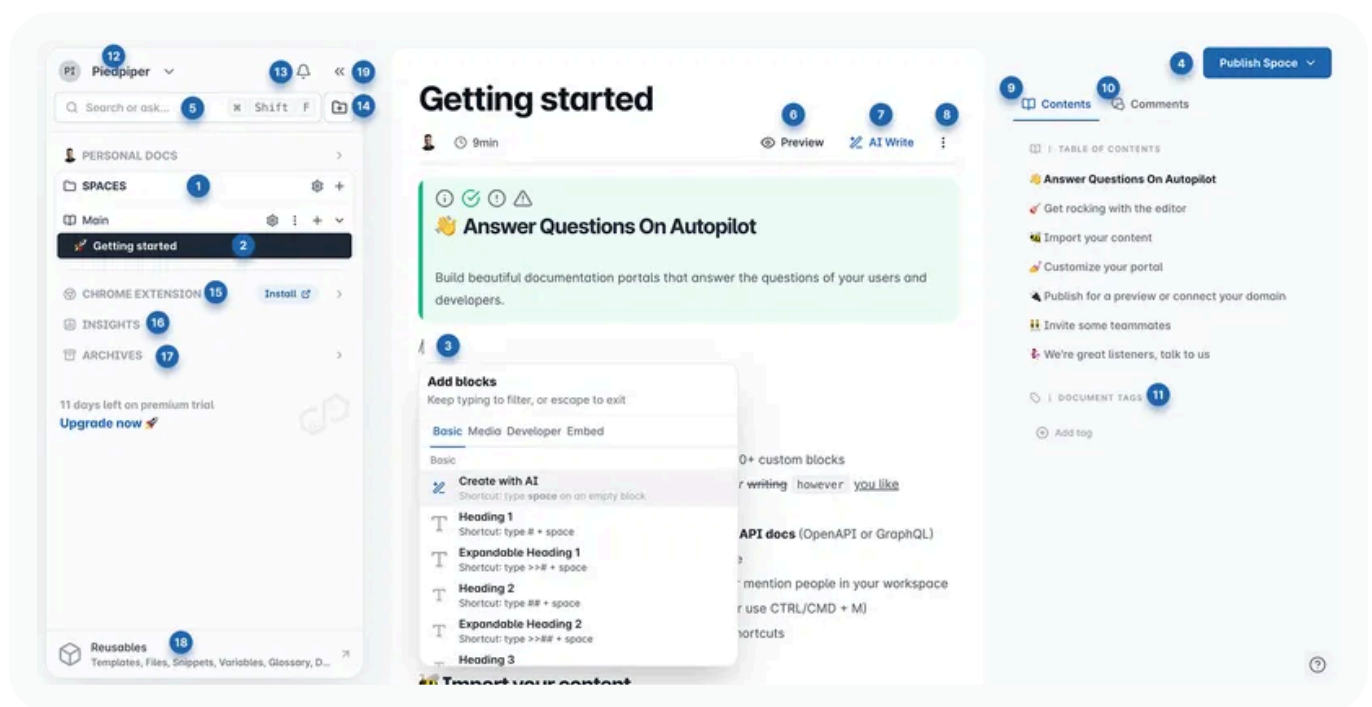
PI Piedpiper 12 13 « 19

Search or ask... 5 ⌘ Shift F 14

PERSONAL DOCS

SPACES 1

Main

Getting started 2

CHROME EXTENSION 15 Install

INSIGHTS 16

ARCHIVES 17

11 days left on premium trial

Upgrade now 🚀

Reusables 18

Templates, Files, Snippets, Variables, Glossary, D...

Getting started

9min

6 Preview 7 AI Write 8

👋 Answer Questions On Autopilot

Build beautiful documentation portals that answer the questions of your users and developers.

3

Add blocks

Keep typing to filter, or escape to exit

Basic Media Developer Embed

Basic

Create with AI

Shortcut: type space on an empty block

Heading 1

Shortcut: type # + space

Expandable Heading 1

Shortcut: type >># + space

Heading 2

Shortcut: type ## + space

Expandable Heading 2

Shortcut: type >>## + space

Heading 3

0+ custom blocks

r writing however you like

API docs (OpenAPI or GraphQL)

e

r mention people in your workspace

r use CTRL/CMD + M)

hortcuts

Import your content

4 Publish Space

9 Contents 10 Comments

TABLE OF CONTENTS

👋 Answer Questions On Autopilot

Get rocking with the editor

Import your content

Customize your portal

Publish for a preview or connect your domain

Invite some teammates

We're great listeners, talk to us

DOCUMENT TAGS 11

Add tag